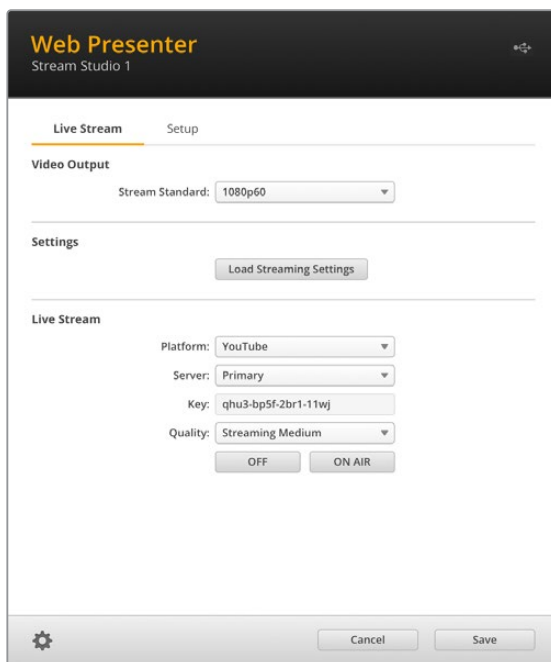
Web Presenter
Stream Studio 1

Live Stream Setup

Video Output

Stream Standard: 1080p60

Settings

Load Streaming Settings

Live Stream

Platform: YouTube

Server: Primary

Key: qhu3-bp5f-2br1-11wj

Quality: Streaming Medium

OFF ON AIR

Cancel Save